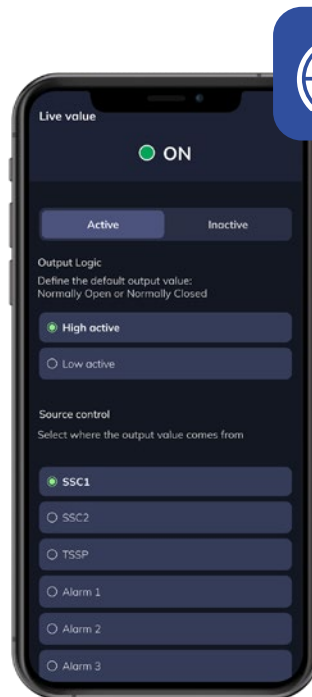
Live value

ON

Active

Inactive

Output Logic

Define the default output value: Normally Open or Normally Closed

High active

Low active

Source control

Select where the output value comes from

SSC1

SSC2

TSSP

Alarm 1

Alarm 2

Alarm 3